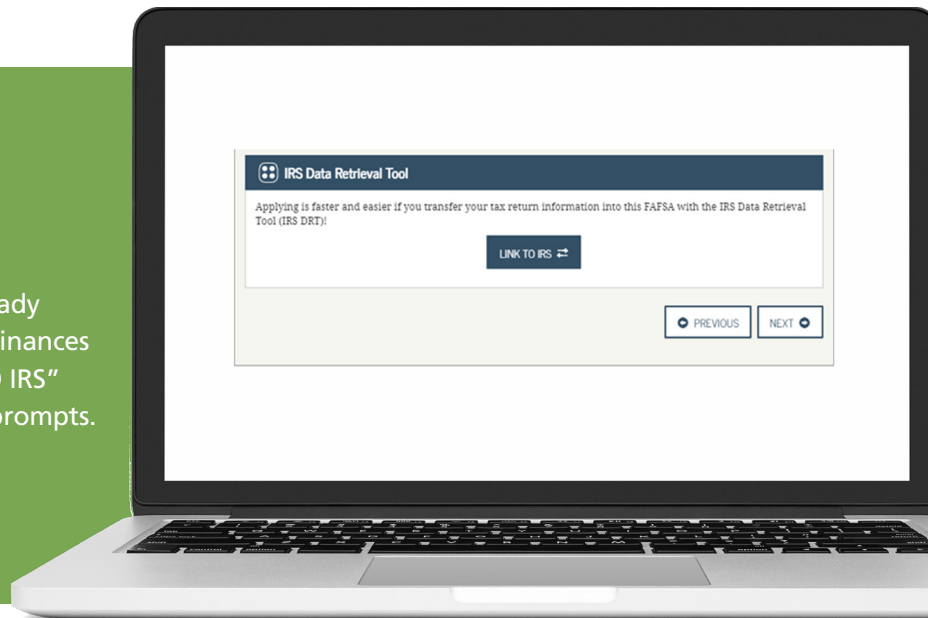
ady
inances
IRS"
prompts.

IRS Data Retrieval Tool

Applying is faster and easier if you transfer your tax return information into this FAFSA with the IRS Data Retrieval Tool (IRS DRT)!

LINK TO IRS ⇄

PREVIOUS

NEXT